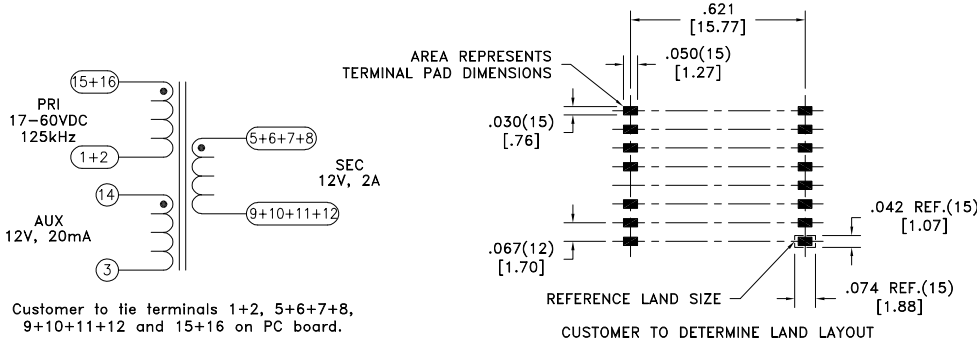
15+16

PRI
17–60VDC
125kHz

1+2

5+6+7+8

SEC
12V, 2A

9+10+11+12

14

AUX
12V, 20mA

3

Customer to tie terminals 1+2, 5+6+7+8, 9+10+11+12 and 15+16 on PC board.

.621
[15.77]

AREA REPRESENTS
TERMINAL PAD DIMENSIONS

.050(15)
[1.27]

.030(15)
[.76]

.067(12)
[1.70]

.042 REF.(15)
[1.07]

.074 REF.(15)
[1.88]

REFERENCE LAND SIZE

CUSTOMER TO DETERMINE LAND LAYOUT